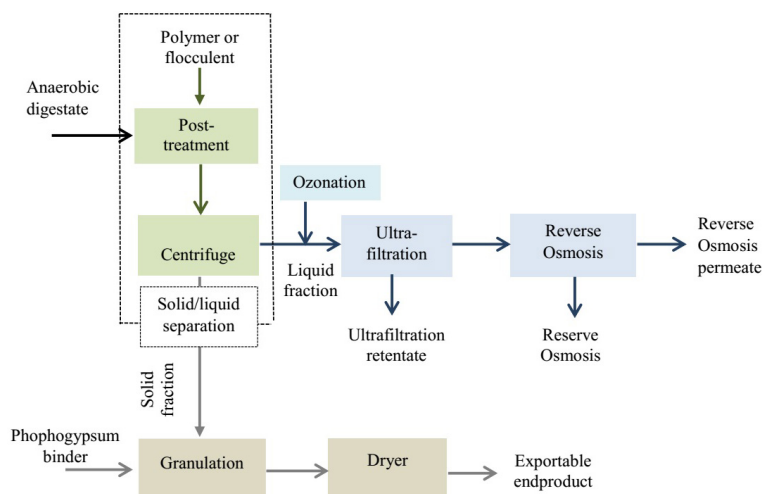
Polymer or flocculent

Anaerobic digestate

Post-treatment

Ozonation

Centrifuge

Ultra-filtration

Reverse Osmosis

Reverse Osmosis permeate

Liquid fraction

Solid/liquid separation

Ultrafiltration retentate

Reserve Osmosis

Solid fraction

Phophogypsum binder

Granulation

Dryer

Exportable endproduct